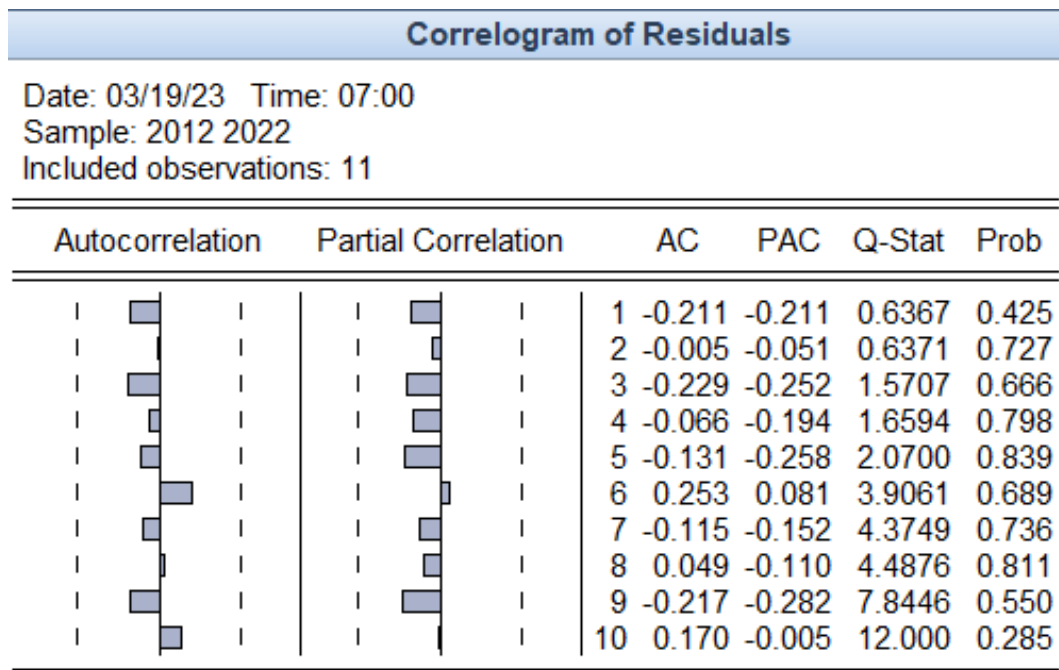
Correlogram of Residuals

Date: 03/19/23 Time: 07:00
Sample: 2012 2022
Included observations: 11

| Autocorrelation | Partial Correlation | | AC | PAC | Q-Stat | Prob |
|---|---|---|---|---|---|---|
| | | 1 | -0.211 | -0.211 | 0.6367 | 0.425 |
| | | 2 | -0.005 | -0.051 | 0.6371 | 0.727 |
| | | 3 | -0.229 | -0.252 | 1.5707 | 0.666 |
| | | 4 | -0.066 | -0.194 | 1.6594 | 0.798 |
| | | 5 | -0.131 | -0.258 | 2.0700 | 0.839 |
| | | 6 | 0.253 | 0.081 | 3.9061 | 0.689 |
| | | 7 | -0.115 | -0.152 | 4.3749 | 0.736 |
| | | 8 | 0.049 | -0.110 | 4.4876 | 0.811 |
| | | 9 | -0.217 | -0.282 | 7.8446 | 0.550 |
| | | 10 | 0.170 | -0.005 | 12.000 | 0.285 |